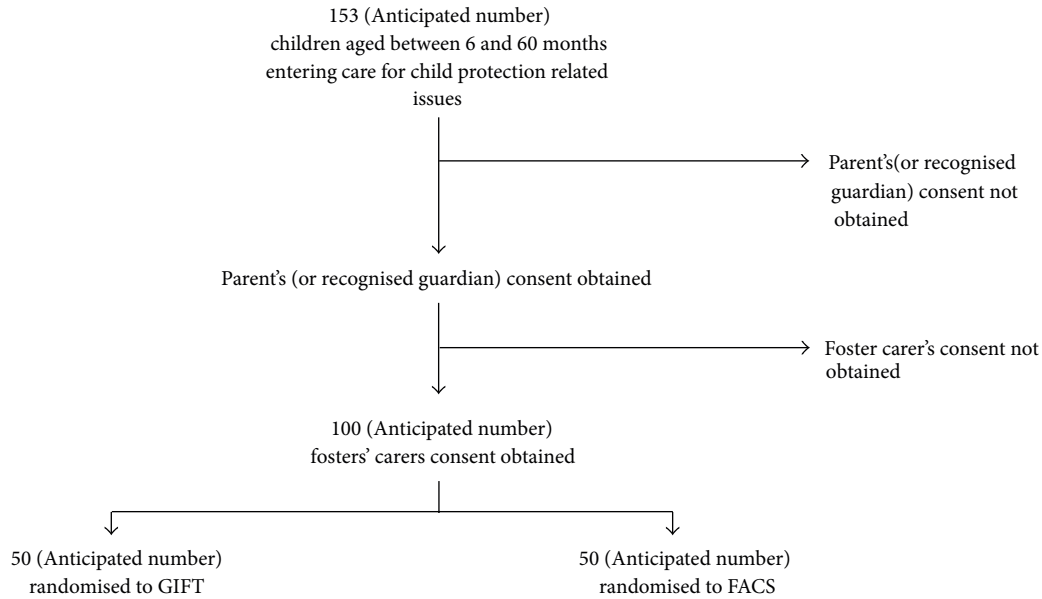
153 (Anticipated number) children aged between 6 and 60 months entering care for child protection related issues

Parent's(or recognised guardian) consent not obtained

Parent's (or recognised guardian) consent obtained

Foster carer's consent not obtained

100 (Anticipated number) fosters' carers consent obtained

50 (Anticipated number) randomised to GIFT

50 (Anticipated number) randomised to FACS